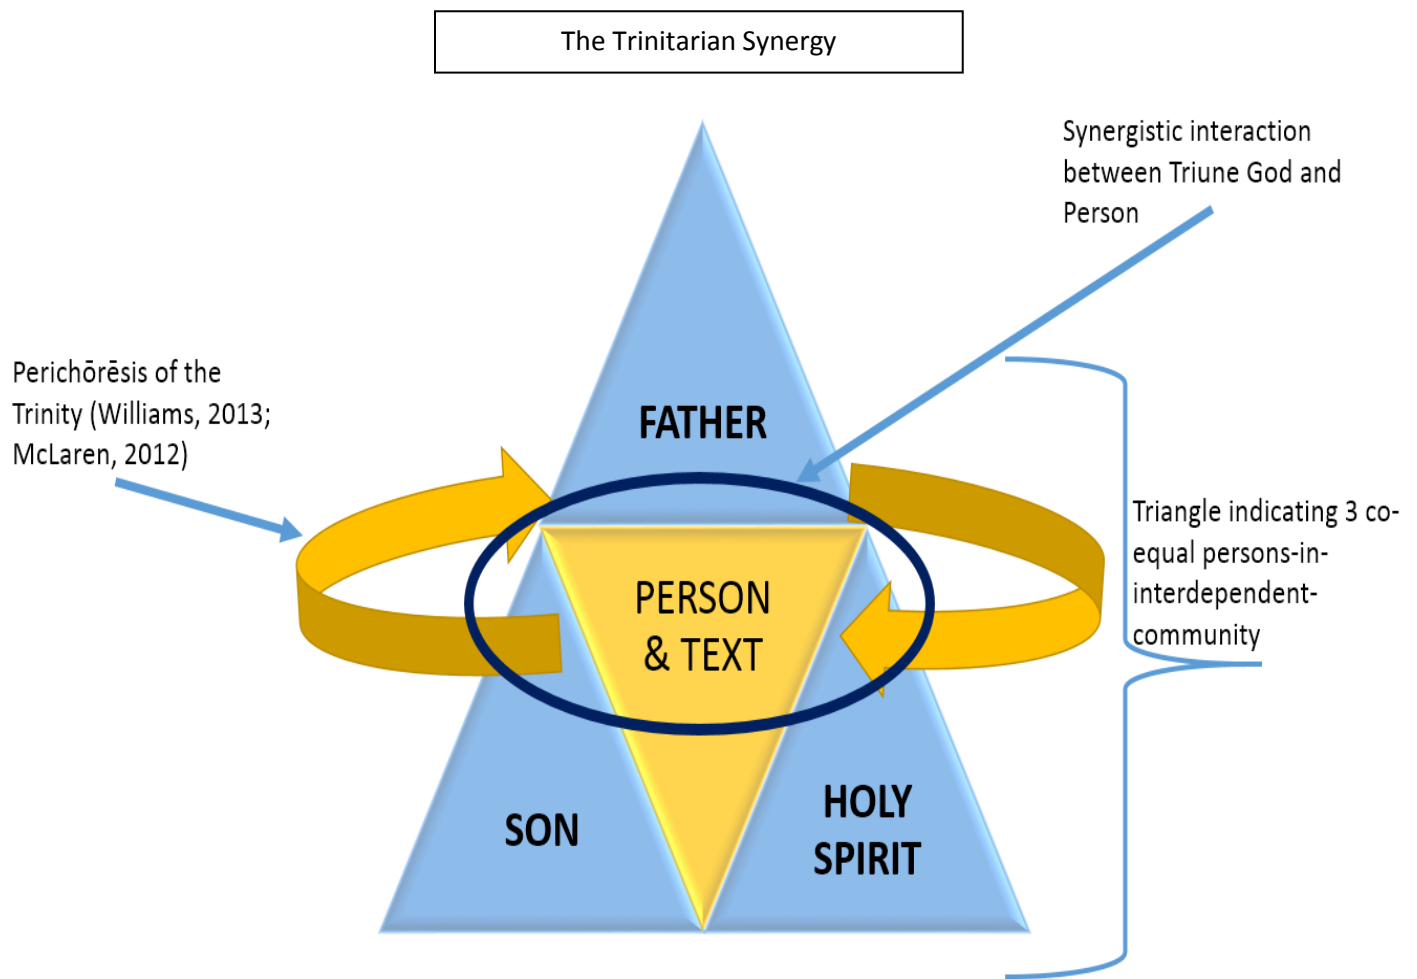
The Trinitarian Synergy

Synergistic interaction between Triune God and Person

Perichōrēsis of the Trinity (Williams, 2013; McLaren, 2012)

FATHER

PERSON & TEXT

Triangle indicating 3 co-equal persons-in-interdependent-community

SON

HOLY SPIRIT